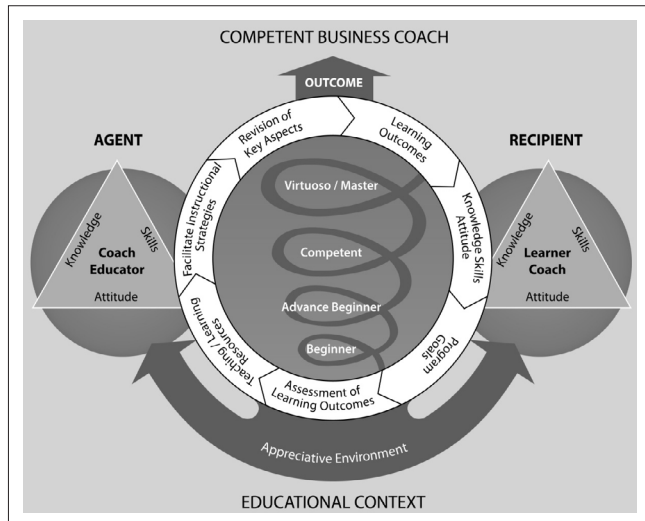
COMPETENT BUSINESS COACH

OUTCOME

AGENT

Knowledge

Skills

Coach Educator

Attitude

RECIPIENT

Knowledge

Skills

Learner Coach

Attitude

Revision of Key Aspects

Learning Outcomes

Knowledge Skills Attitude

Program Goals

Assessment of Learning Outcomes

Teaching / Learning Resources

Facilitate Instructional Strategies

Virtuoso / Master

Competent

Advance Beginner

Beginner

Appreciative Environment

EDUCATIONAL CONTEXT